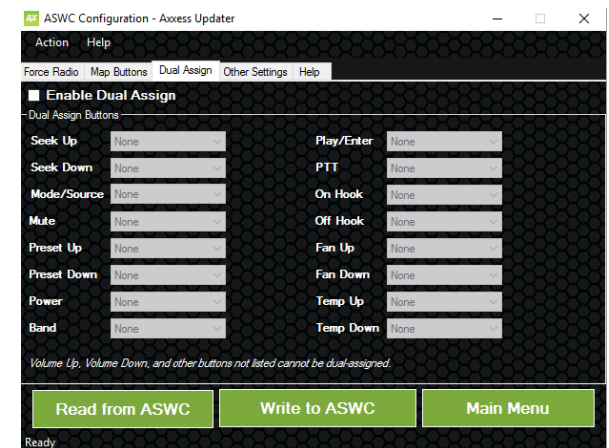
AX ASWC Configuration - Axxess Updater

Action Help

Force Radio | Map Buttons | Dual Assign | Other Settings | Help

Enable Dual Assign

Dual Assign Buttons

Seek Up None
Seek Down None
Mode/Source None
Mute None
Preset Up None
Preset Down None
Power None
Band None

Play/Enter None
PTT None
On Hook None
Off Hook None
Fan Up None
Fan Down None
Temp Up None
Temp Down None

Volume Up, Volume Down, and other buttons not listed cannot be dual-assigned.

Read from ASWC
Write to ASWC
Main Menu

Ready